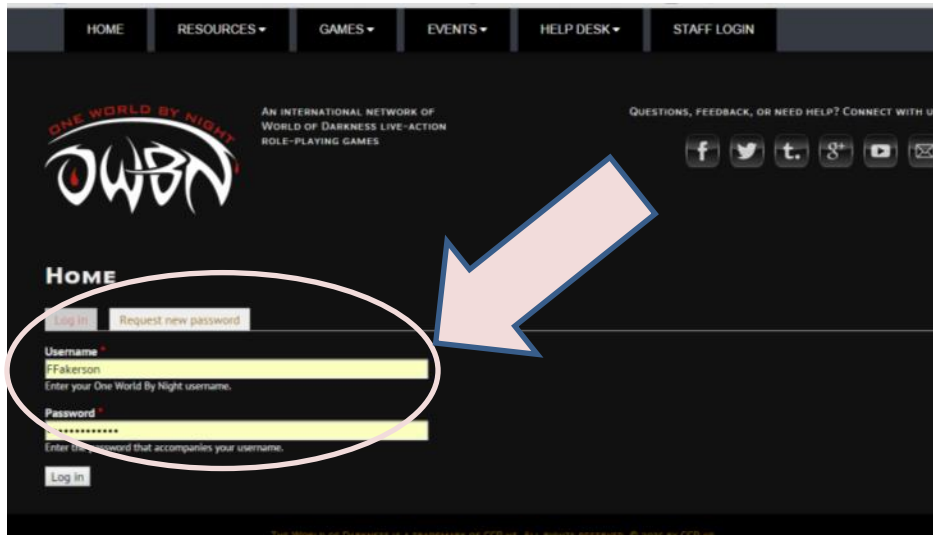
HOME RESOURCES ▾ GAMES ▾ EVENTS ▾ HELP DESK ▾ STAFF LOGIN

ONE WORLD BY NIGHT
OWBN

An international network of World of Darkness live-action role-playing games

Questions, feedback, or need help? Connect with u

f t. 8+

Home

Log in Request new password

Username *
FFakerson
Enter your One World By Night username.

Password *
•••••••••••••
Enter the password that accompanies your username.

Log in

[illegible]